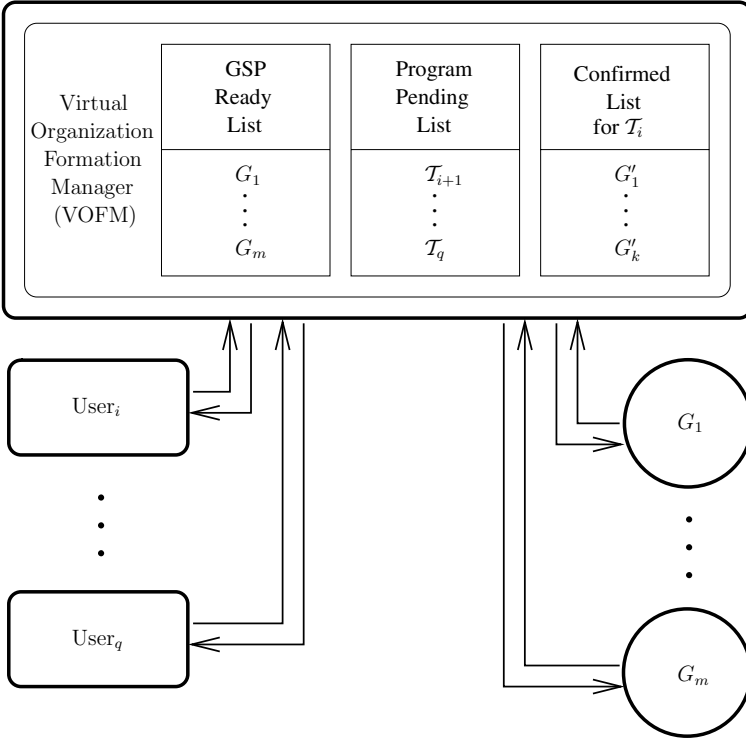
Virtual Organization Formation Manager (VOFM)

| GSP Ready List | Program Pending List | Confirmed List for $\mathcal{T}_i$ |
|---|---|---|
| $G_1$ ⋮ $G_m$ | $\mathcal{T}_{i+1}$ ⋮ $\mathcal{T}_q$ | $G'_1$ ⋮ $G'_k$ |

User$_i$

User$_q$

$G_1$

$G_m$